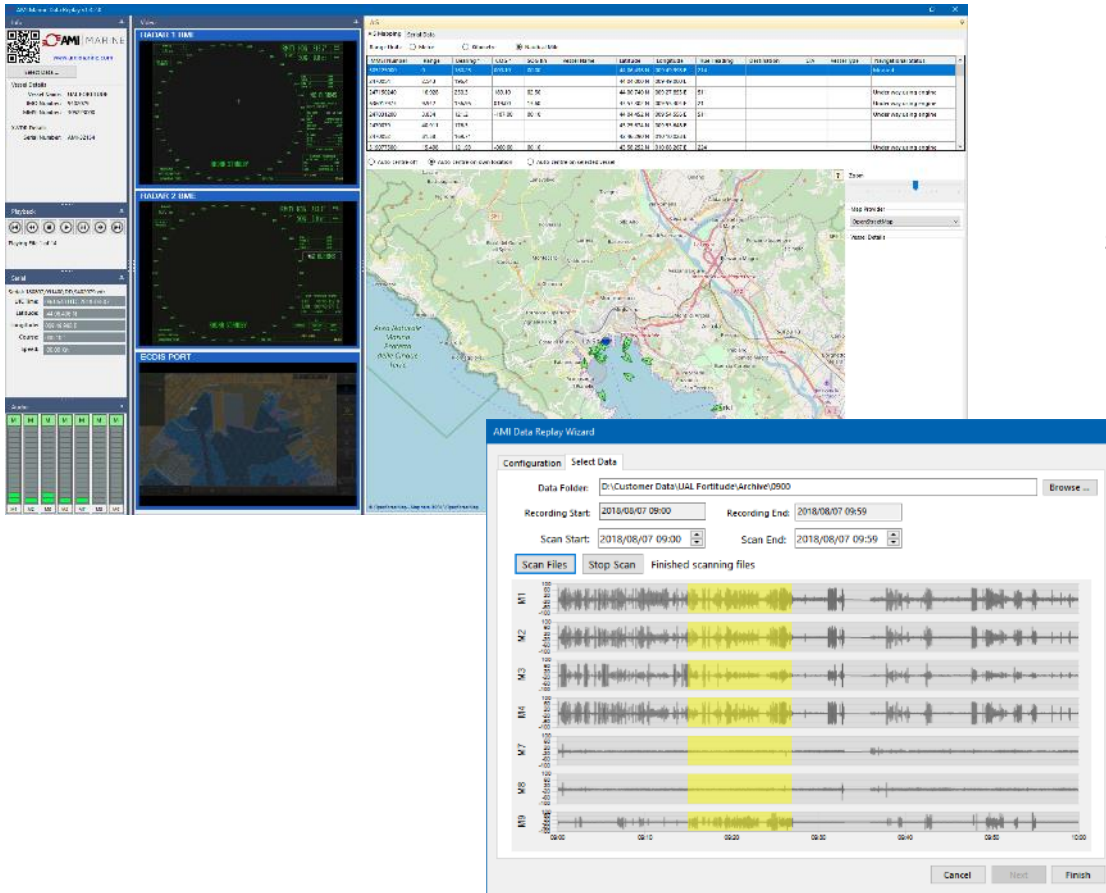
AMI Marine Data Replay v1.0.0

Info

AMI MARINE

Vessel Details

Playback

Serial

Audio

M1 M2 M3 M4 M7 M8 M9

Video

RADAR 1 BME

RADAR 2 BME

ECDIS PORT

AIS

AIS Mapping Serial Data

Area Naturale Marina Protetta delle Cinque Terre

Zoom

Map Provider

OpenStreetMap

Vessel Details

Under way using engine

Under way using engine

Under way using engine

Under way using engine

AMI Data Replay Wizard

Configuration Select Data

Data Folder: D:\Customer Data\UAL Fortitude\Archive\0900 Browse ...

Recording Start: 2018/08/07 09:00 Recording End: 2018/08/07 09:59

Scan Start: 2018/08/07 09:00 Scan End: 2018/08/07 09:59

Scan Files Stop Scan Finished scanning files

M1
M2
M3
M4
M7
M8
M9

09:00 09:10 09:20 09:30 09:40 09:50 10:00

Cancel Next Finish